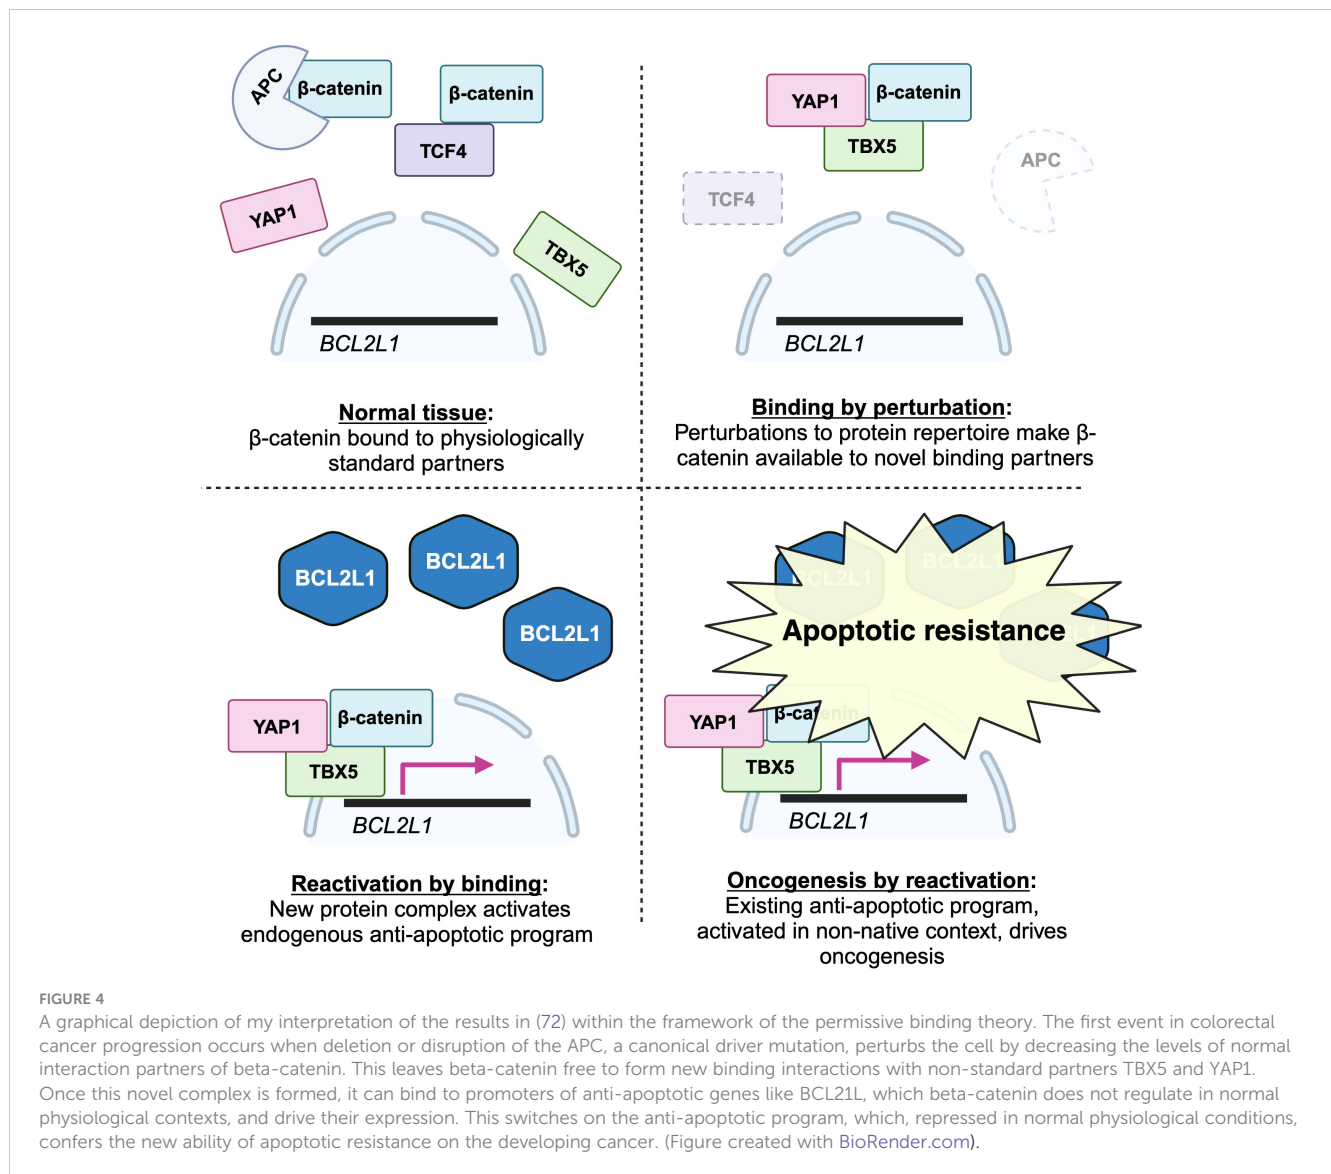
APC
β-catenin
β-catenin
TCF4
YAP1
TBX5
BCL2L1

Normal tissue:
β-catenin bound to physiologically standard partners

YAP1
β-catenin
TBX5
APC
TCF4
BCL2L1

Binding by perturbation:
Perturbations to protein repertoire make β-catenin available to novel binding partners

BCL2L1
BCL2L1
BCL2L1
YAP1
β-catenin
TBX5
BCL2L1

Reactivation by binding:
New protein complex activates endogenous anti-apoptotic program

BCL2L1
BCL2L1
Apoptotic resistance
YAP1
β-catenin
TBX5
BCL2L1

Oncogenesis by reactivation:
Existing anti-apoptotic program, activated in non-native context, drives oncogenesis

FIGURE 4
A graphical depiction of my interpretation of the results in (72) within the framework of the permissive binding theory. The first event in colorectal cancer progression occurs when deletion or disruption of the APC, a canonical driver mutation, perturbs the cell by decreasing the levels of normal interaction partners of beta-catenin. This leaves beta-catenin free to form new binding interactions with non-standard partners TBX5 and YAP1. Once this novel complex is formed, it can bind to promoters of anti-apoptotic genes like BCL21L, which beta-catenin does not regulate in normal physiological contexts, and drive their expression. This switches on the anti-apoptotic program, which, repressed in normal physiological conditions, confers the new ability of apoptotic resistance on the developing cancer. (Figure created with BioRender.com).